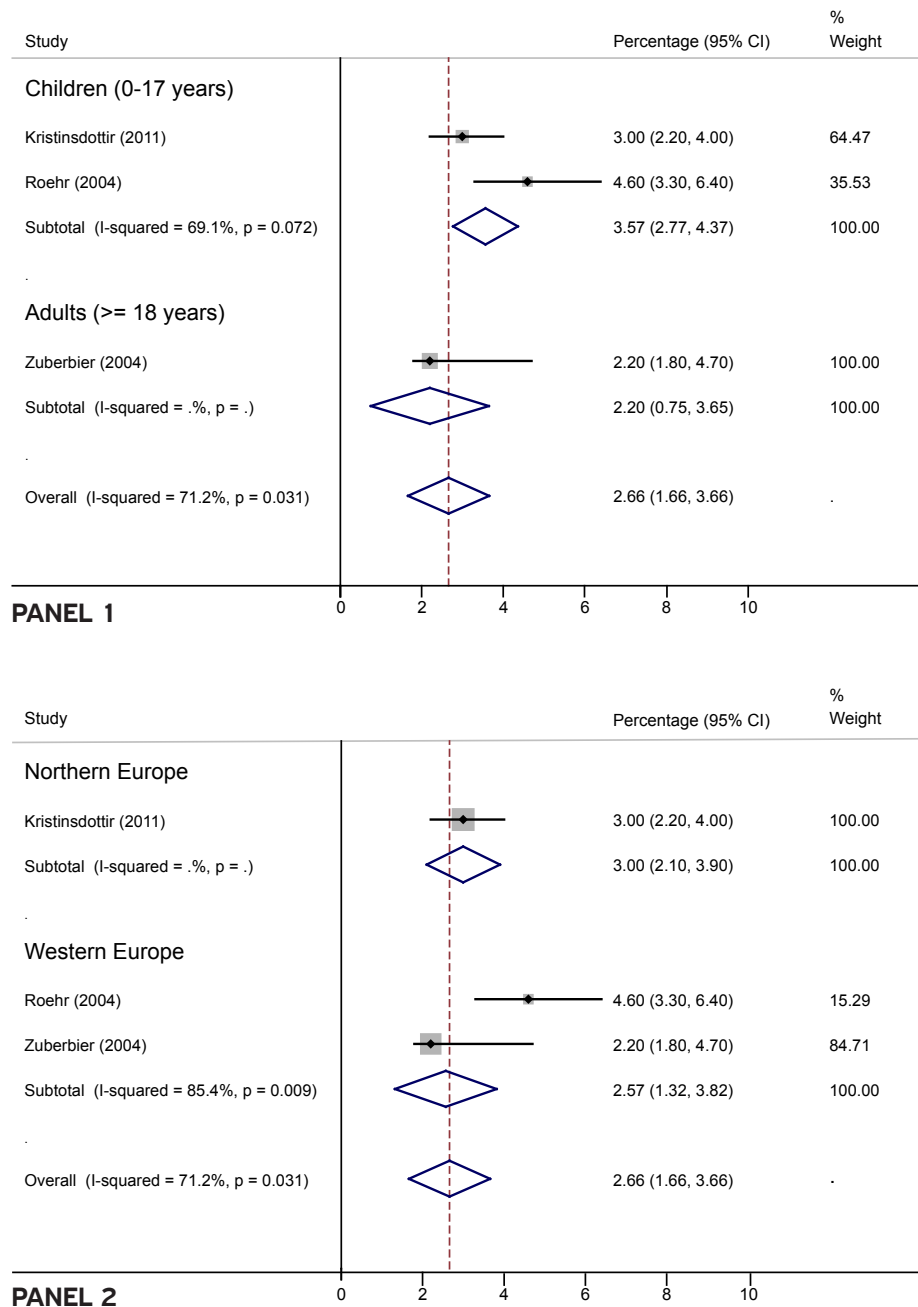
| Study | Percentage (95% CI) | % Weight |
|---|---|---|
| Children (0-17 years) | | |
| Kristinsdottir (2011) | 3.00 (2.20, 4.00) | 64.47 |
| Roehr (2004) | 4.60 (3.30, 6.40) | 35.53 |
| Subtotal (I-squared = 69.1%, p = 0.072) | 3.57 (2.77, 4.37) | 100.00 |
| . | | |
| Adults (>= 18 years) | | |
| Zuberbier (2004) | 2.20 (1.80, 4.70) | 100.00 |
| Subtotal (I-squared = .%, p = .) | 2.20 (0.75, 3.65) | 100.00 |
| . | | |
| Overall (I-squared = 71.2%, p = 0.031) | 2.66 (1.66, 3.66) | . |

0 2 4 6 8 10

PANEL 1

| Study | Percentage (95% CI) | % Weight |
|---|---|---|
| Northern Europe | | |
| Kristinsdottir (2011) | 3.00 (2.20, 4.00) | 100.00 |
| Subtotal (I-squared = .%, p = .) | 3.00 (2.10, 3.90) | 100.00 |
| . | | |
| Western Europe | | |
| Roehr (2004) | 4.60 (3.30, 6.40) | 15.29 |
| Zuberbier (2004) | 2.20 (1.80, 4.70) | 84.71 |
| Subtotal (I-squared = 85.4%, p = 0.009) | 2.57 (1.32, 3.82) | 100.00 |
| . | | |
| Overall (I-squared = 71.2%, p = 0.031) | 2.66 (1.66, 3.66) | . |

0 2 4 6 8 10

PANEL 2